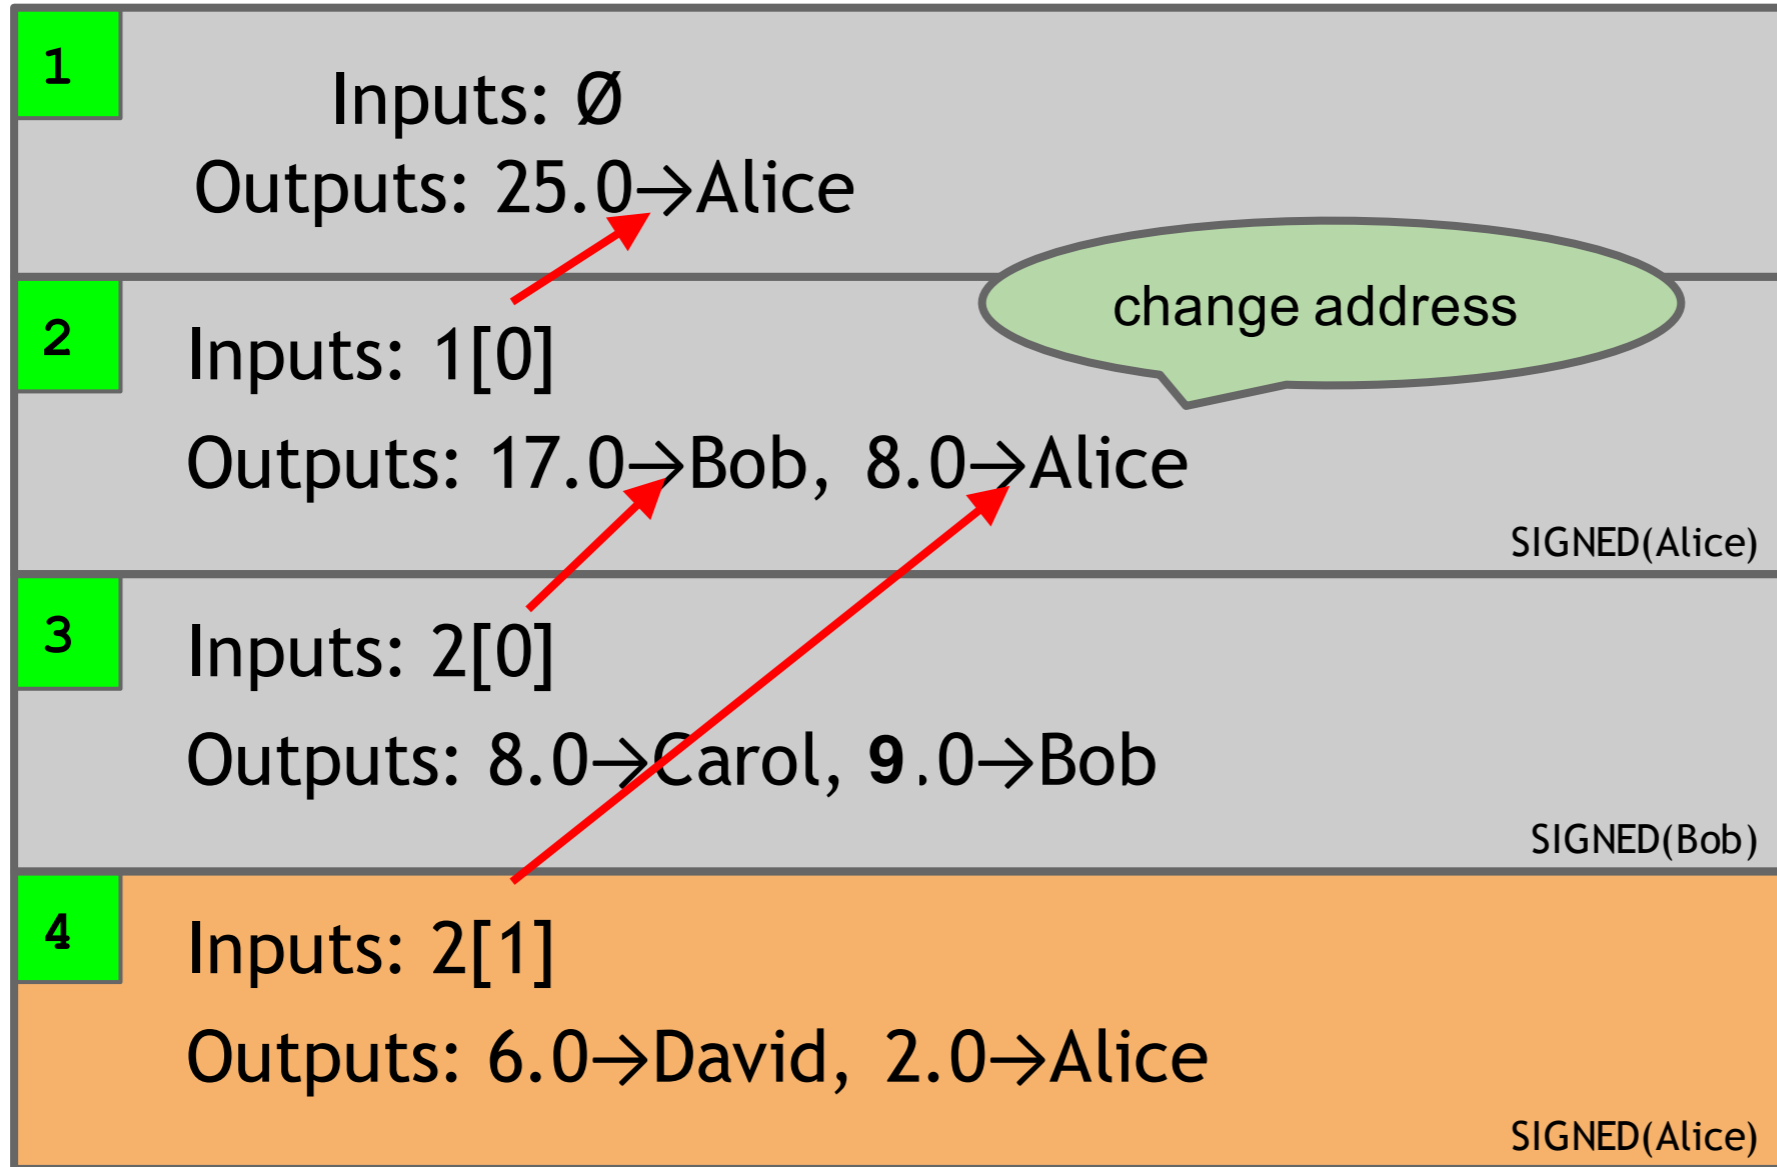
1

Inputs: Ø

Outputs: 25.0→Alice

2

Inputs: 1[0]

change address

Outputs: 17.0→Bob, 8.0→Alice

SIGNED(Alice)

3

Inputs: 2[0]

Outputs: 8.0→Carol, 9.0→Bob

SIGNED(Bob)

4

Inputs: 2[1]

Outputs: 6.0→David, 2.0→Alice

SIGNED(Alice)